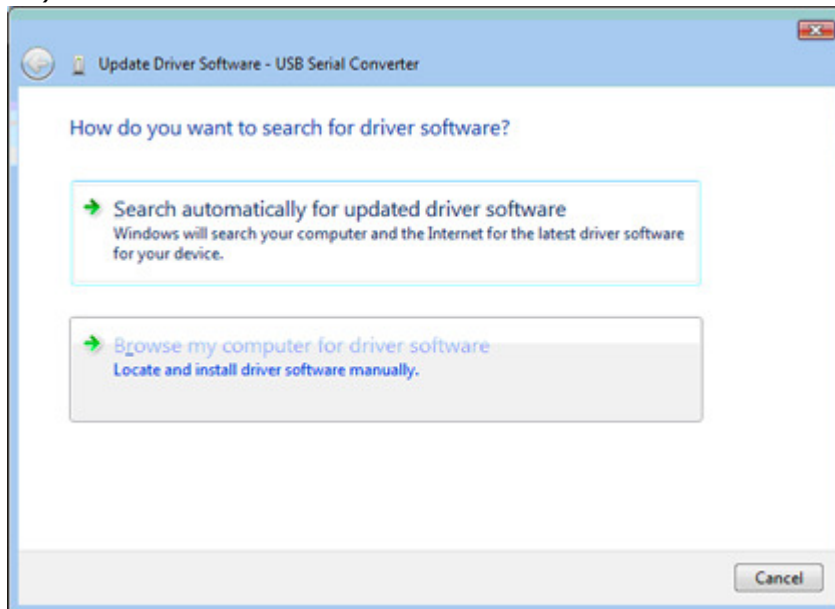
Update Driver Software - USB Serial Converter

How do you want to search for driver software?

Search automatically for updated driver software
Windows will search your computer and the Internet for the latest driver software for your device.

Browse my computer for driver software
Locate and install driver software manually.

Cancel